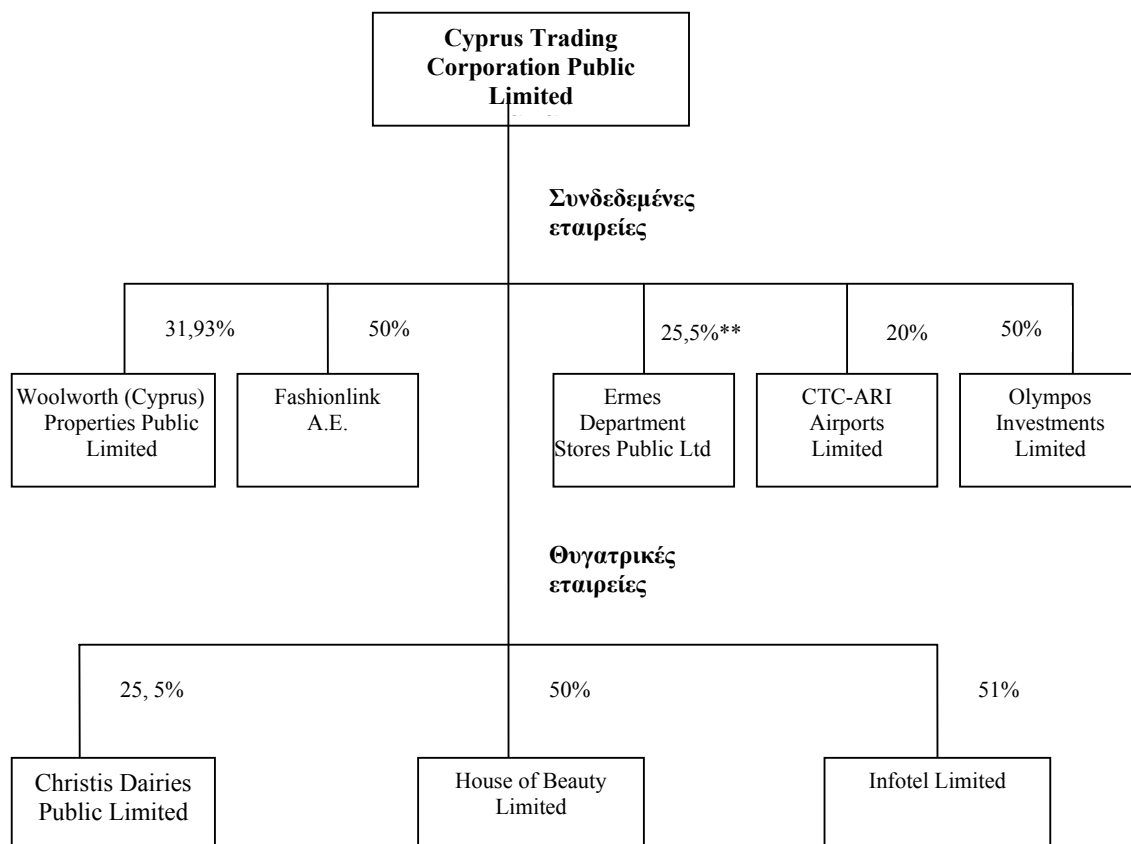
Cyprus Trading Corporation Public Limited

Συνδεδεμένες εταιρείες

31,93%

Woolworth (Cyprus) Properties Public Limited

50%

Fashionlink A.E.

25,5%**

Ermes Department Stores Public Ltd

20%

CTC-ARI Airports Limited

50%

Olympos Investments Limited

Θυγατρικές εταιρείες

25, 5%

Christis Dairies Public Limited

50%

House of Beauty Limited

51%

Infotel Limited